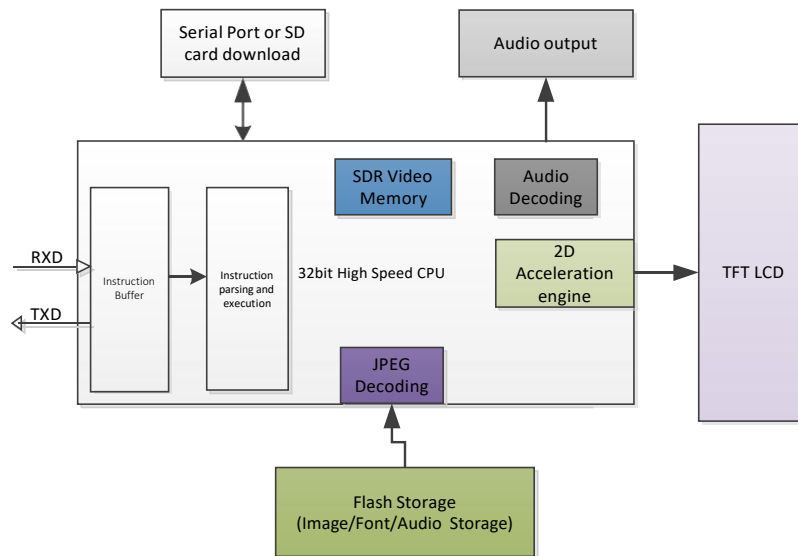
Serial Port or SD card download

Audio output

SDR Video Memory

Audio Decoding

RXD

TXD

Instruction Buffer

Instruction parsing and execution

32bit High Speed CPU

2D Acceleration engine

TFT LCD

JPEG Decoding

Flash Storage
(Image/Font/Audio Storage)